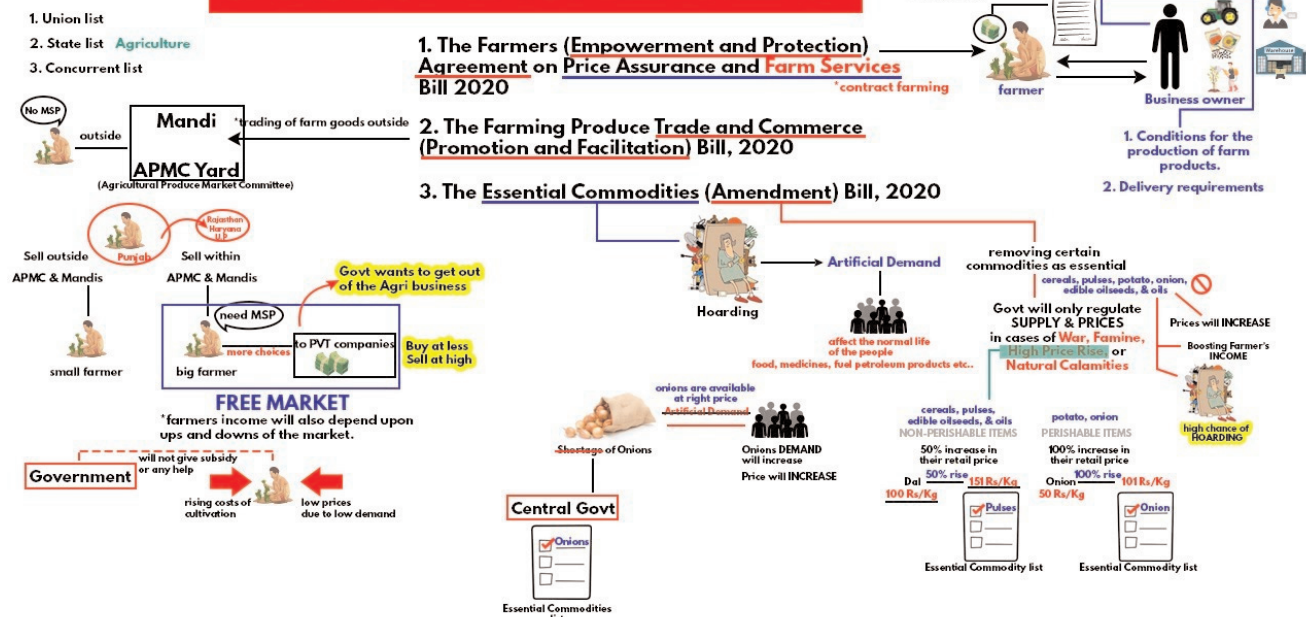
1. Union list
2. State list Agriculture
3. Concurrent list

1. The Farmers (Empowerment and Protection) Agreement on Price Assurance and Farm Services Bill 2020
*contract farming

farmer
Business owner
Warehouse

1. Conditions for the production of farm products.
2. Delivery requirements

No MSP
outside
Mandi
APMC Yard
(Agricultural Produce Market Committee)
*trading of farm goods outside

2. The Farming Produce Trade and Commerce (Promotion and Facilitation) Bill, 2020

3. The Essential Commodities (Amendment) Bill, 2020

Punjab
Rajasthan
Haryana
U.P.
Sell outside APMC & Mandis
Sell within APMC & Mandis
small farmer
Govt wants to get out of the Agri business
need MSP
more choices
to PVT companies
Buy at less
Sell at high
big farmer
FREE MARKET
*farmers income will also depend upon ups and downs of the market.

Government
will not give subsidy or any help
rising costs of cultivation
low prices due to low demand

Hoarding
Artificial Demand
affect the normal life of the people
food, medicines, fuel petroleum products etc..

removing certain commodities as essential
cereals, pulses, potato, onion, edible oilseeds, & oils
Prices will INCREASE
Govt will only regulate SUPPLY & PRICES in cases of War, Famine, High Price Rise, or Natural Calamities
Boosting Farmer's INCOME
high chance of HOARDING

onions are available at right price
Artificial Demand
Shortage of Onions
Onions DEMAND will increase
Price will INCREASE
Central Govt
Onions
Essential Commodities list

cereals, pulses, edible oilseeds, & oils
NON-PERISHABLE ITEMS
50% increase in their retail price
50% rise
Dal
100 Rs/Kg
151 Rs/Kg
Pulses
Essential Commodity list

potato, onion
PERISHABLE ITEMS
100% increase in their retail price
100% rise
Onion
50 Rs/Kg
101 Rs/Kg
Onion
Essential Commodity list